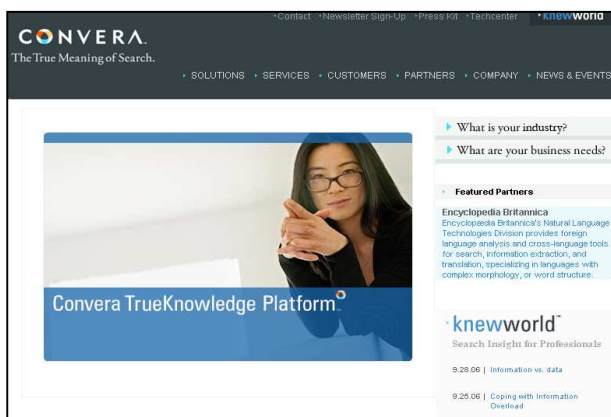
•Contact •Newsletter Sign-Up •Press Kit •Techcenter •knewworld

CONVERA.
The True Meaning of Search.

• SOLUTIONS • SERVICES • CUSTOMERS • PARTNERS • COMPANY • NEWS & EVENTS

Convera TrueKnowledge Platform

What is your industry?

What are your business needs?

Featured Partners

Encyclopedia Britannica
Encyclopedia Britannica's Natural Language Technologies Division provides foreign language analysis and cross-language tools for search, information extraction, and translation, specializing in languages with complex morphology, or word structure.

knewworld
Search Insight for Professionals

9.28.06 | Information vs. data

9.25.06 | Coping with Information Overload